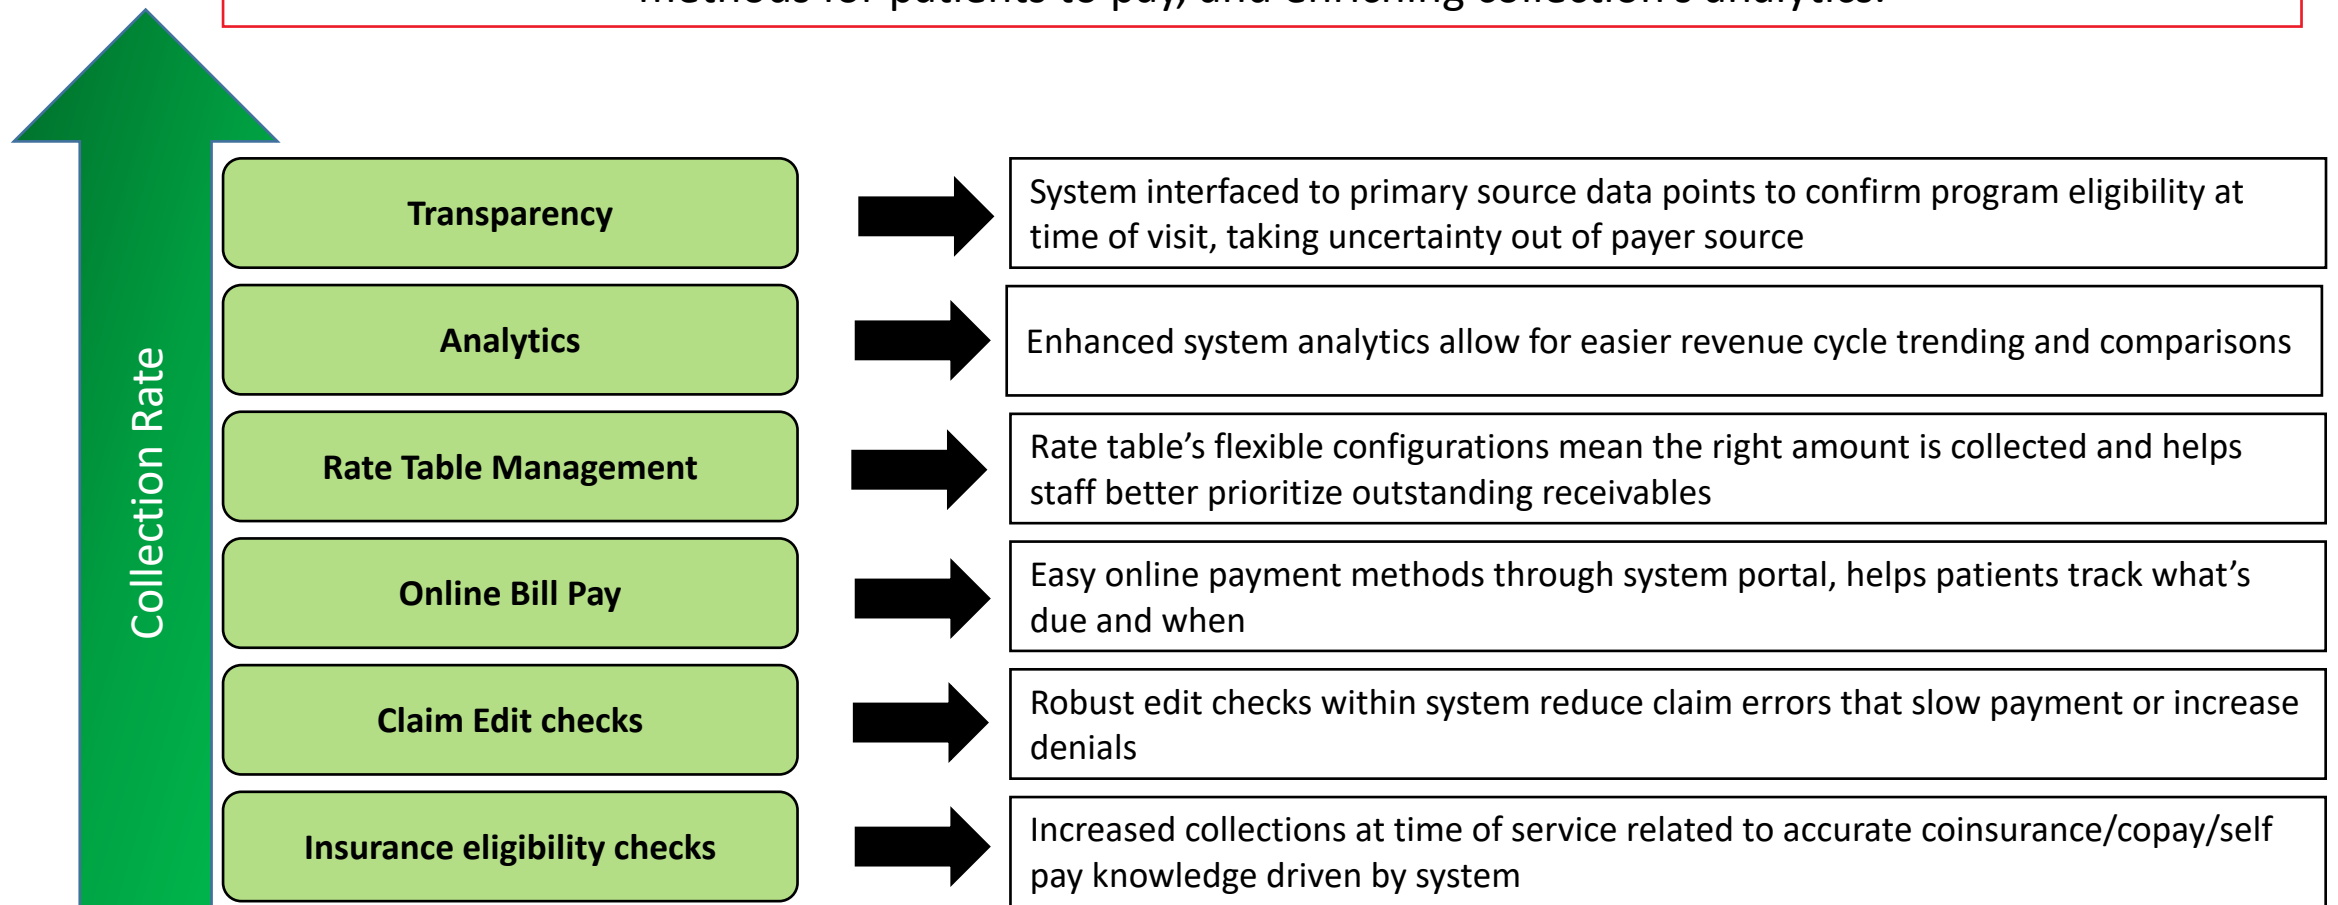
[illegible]methods for patients to pay, and enhancing collections analytics.

Collection Rate

Transparency

System interfaced to primary source data points to confirm program eligibility at time of visit, taking uncertainty out of payer source

Analytics

Enhanced system analytics allow for easier revenue cycle trending and comparisons

Rate Table Management

Rate table's flexible configurations mean the right amount is collected and helps staff better prioritize outstanding receivables

Online Bill Pay

Easy online payment methods through system portal, helps patients track what's due and when

Claim Edit checks

Robust edit checks within system reduce claim errors that slow payment or increase denials

Insurance eligibility checks

Increased collections at time of service related to accurate coinsurance/copay/self pay knowledge driven by system